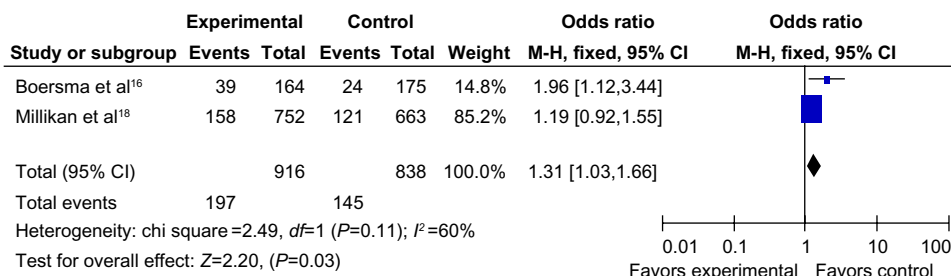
| | Experimental | | Control | | | Odds ratio | Odds ratio |
|---|---|---|---|---|---|---|---|
| Study or subgroup | Events | Total | Events | Total | Weight | M-H, fixed, 95% CI | M-H, fixed, 95% CI |
| Boersma et al$^{16}$ | 39 | 164 | 24 | 175 | 14.8% | 1.96 [1.12,3.44] | |
| Millikan et al$^{18}$ | 158 | 752 | 121 | 663 | 85.2% | 1.19 [0.92,1.55] | |
| Total (95% CI) | | 916 | | 838 | 100.0% | 1.31 [1.03,1.66] | |
| Total events | 197 | | 145 | | | | |

Heterogeneity: chi square =2.49, *df*=1 (*P*=0.11); $I^2$=60%

Test for overall effect: *Z*=2.20, (*P*=0.03)

0.01 0.1 1 10 100

Favors experimental Favors control